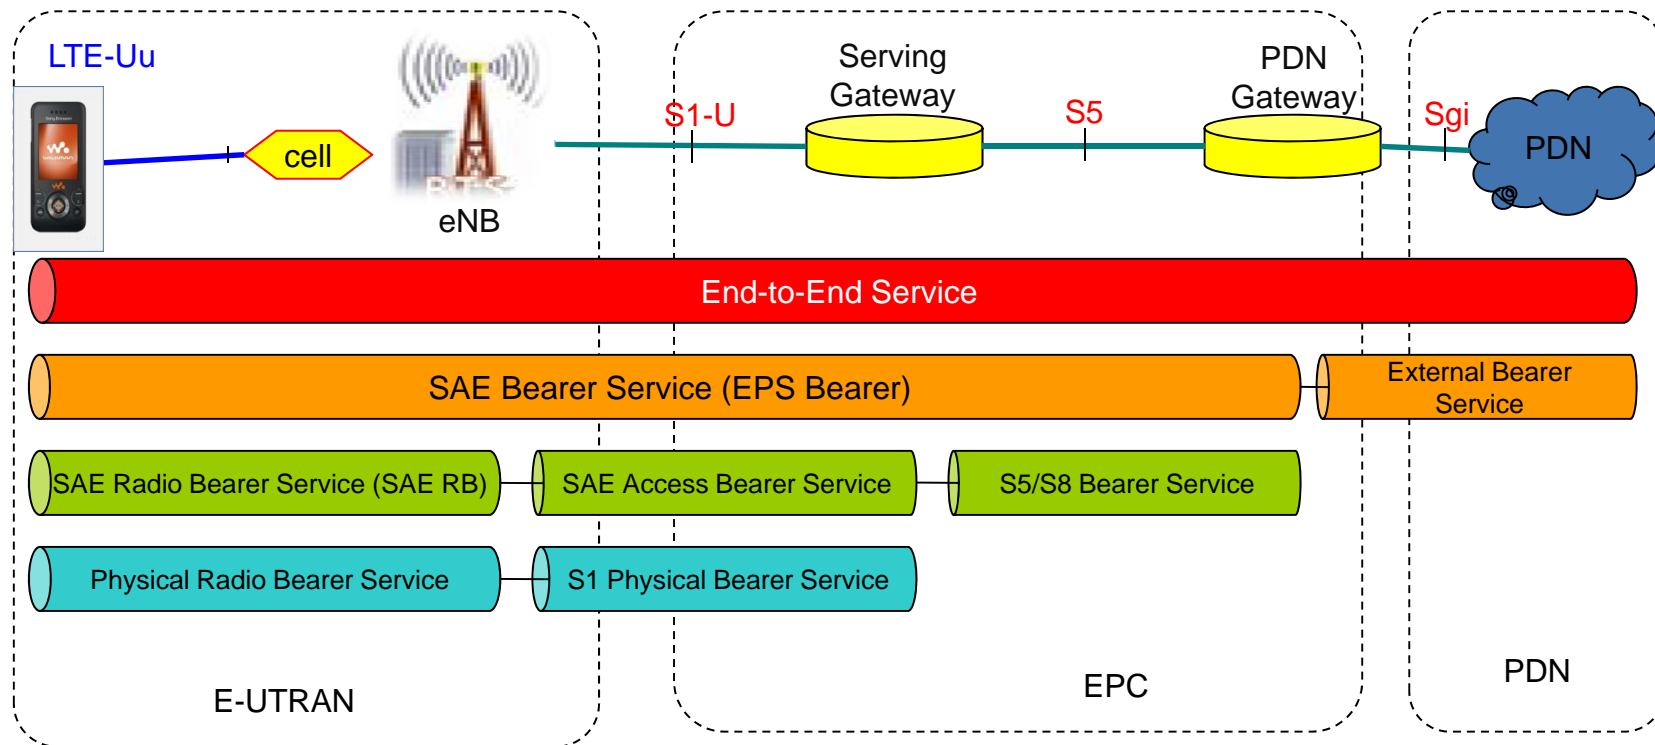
LTE-Uu

cell

BTS

eNB

S1-U

Serving Gateway

S5

PDN Gateway

Sgi

PDN

End-to-End Service

SAE Bearer Service (EPS Bearer)

External Bearer Service

SAE Radio Bearer Service (SAE RB)

SAE Access Bearer Service

S5/S8 Bearer Service

Physical Radio Bearer Service

S1 Physical Bearer Service

E-UTRAN

EPC

PDN